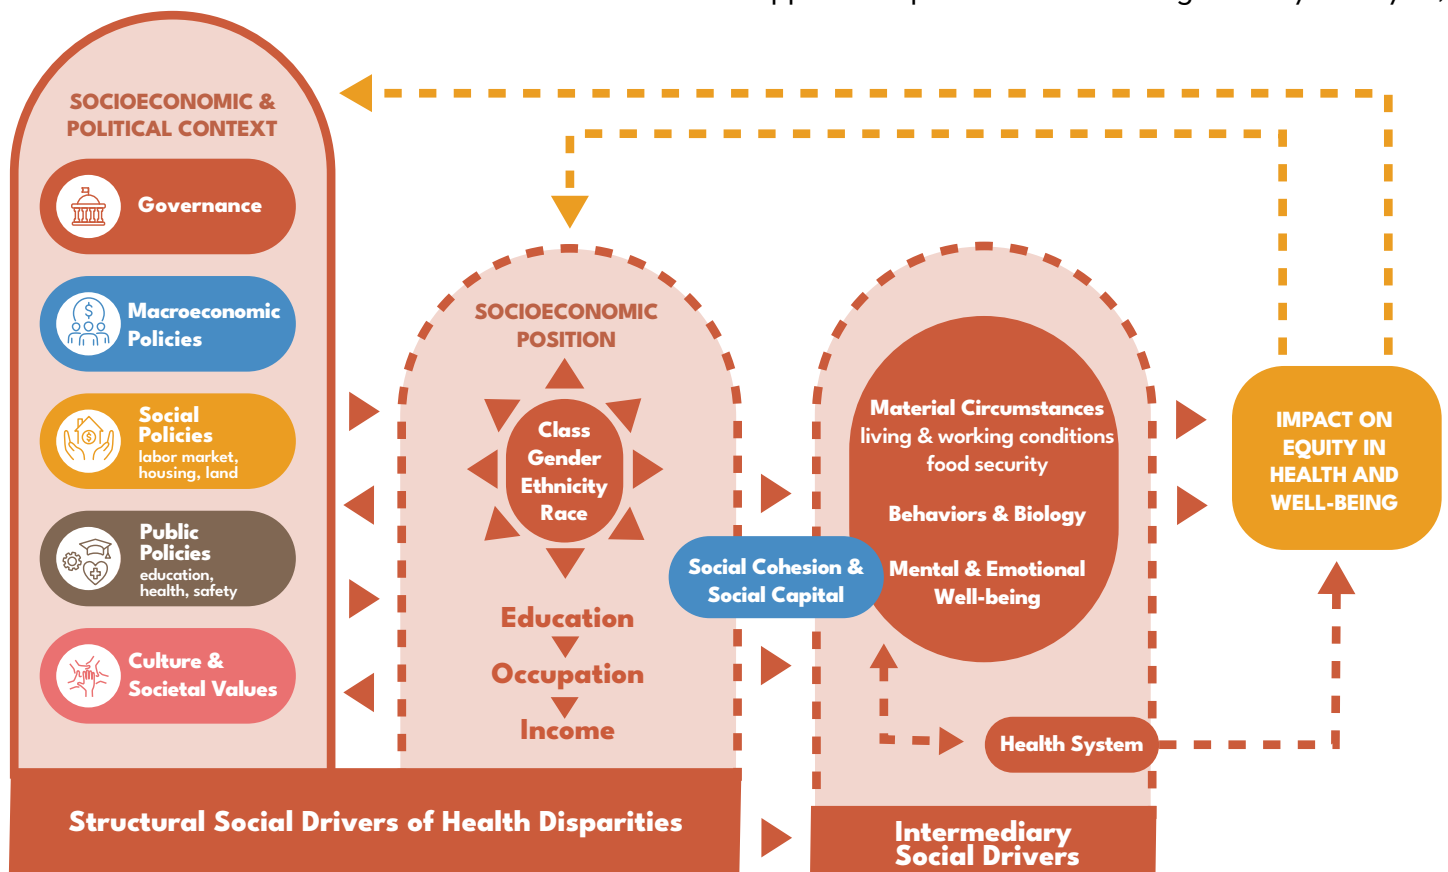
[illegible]

SOCIOECONOMIC & POLITICAL CONTEXT

Governance

Macroeconomic Policies

Social Policies
labor market, housing, land

Public Policies
education, health, safety

Culture & Societal Values

SOCIOECONOMIC POSITION

Class
Gender
Ethnicity
Race

Education
Occupation
Income

Social Cohesion & Social Capital

Material Circumstances
living & working conditions
food security

Behaviors & Biology

Mental & Emotional Well-being

Health System

IMPACT ON EQUITY IN HEALTH AND WELL-BEING

Structural Social Drivers of Health Disparities

Intermediary Social Drivers